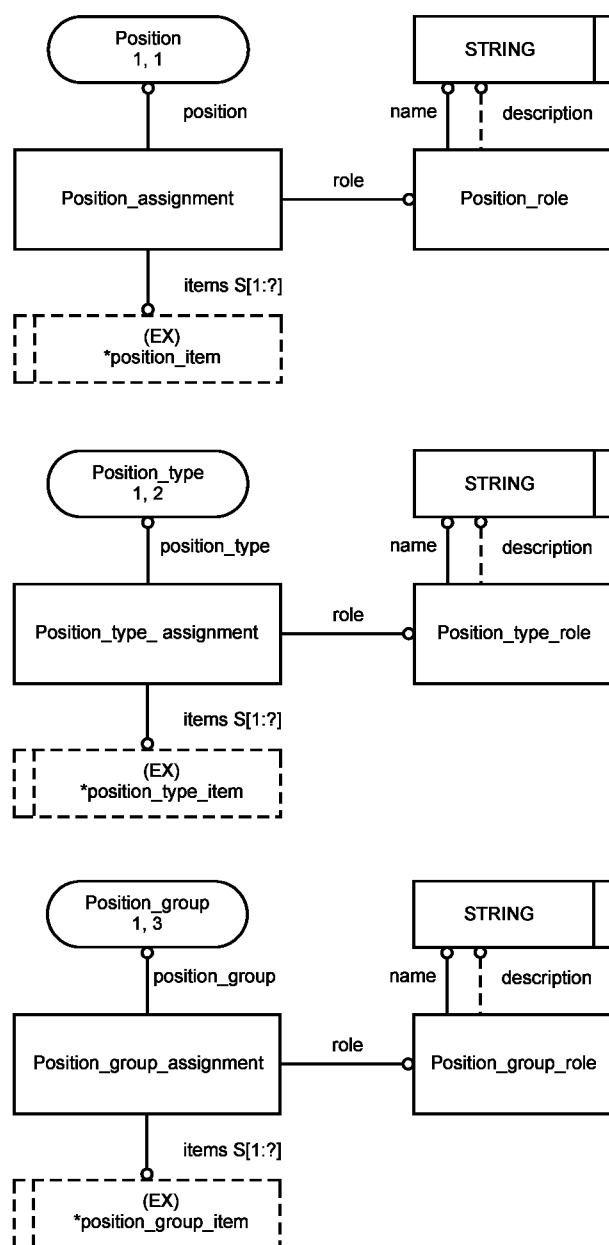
Position
1, 1

STRING

position

name

description

Position_assignment

role

Position_role

items S[1:?]

(EX)
*position_item

Position_type
1, 2

STRING

position_type

name

description

Position_type_ assignment

role

Position_type_role

items S[1:?]

(EX)
*position_type_item

Position_group
1, 3

STRING

position_group

name

description

Position_group_assignment

role

Position_group_role

items S[1:?]

(EX)
*position_group_item